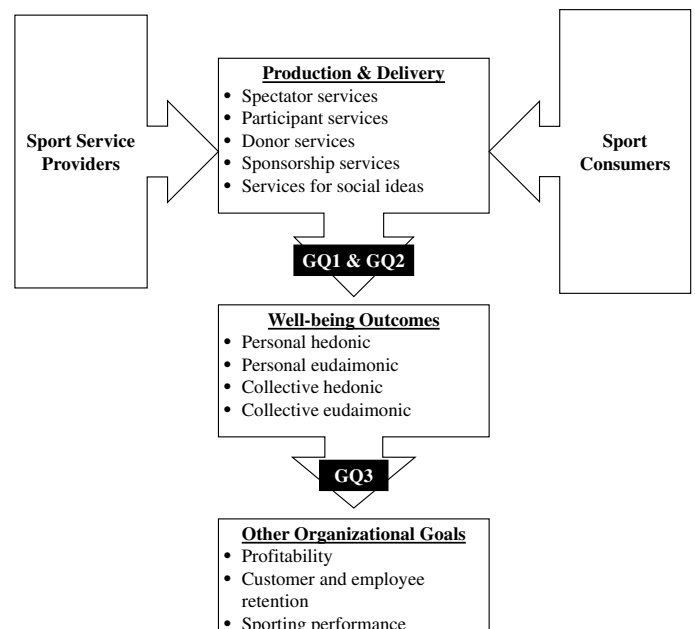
Sport Service Providers

Production & Delivery
• Spectator services
• Participant services
• Donor services
• Sponsorship services
• Services for social ideas

Sport Consumers

GQ1 & GQ2

Well-being Outcomes
• Personal hedonic
• Personal eudaimonic
• Collective hedonic
• Collective eudaimonic

GQ3

Other Organizational Goals
• Profitability
• Customer and employee retention
• Sporting performance